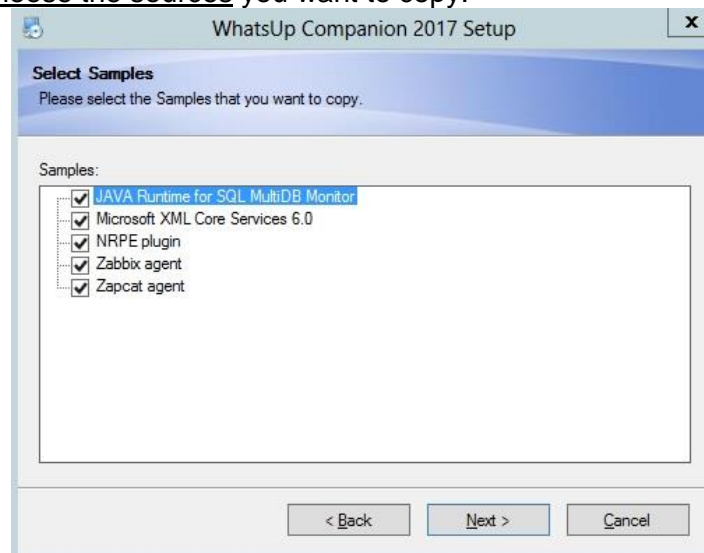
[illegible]oose the sources you want to copy.

WhatsUp Companion 2017 Setup

x

Select Samples

Please select the Samples that you want to copy.

Samples:

JAVA Runtime for SQL MultiDB Monitor

Microsoft XML Core Services 6.0

NRPE plugin

Zabbix agent

Zapcat agent

< Back

Next >

Cancel